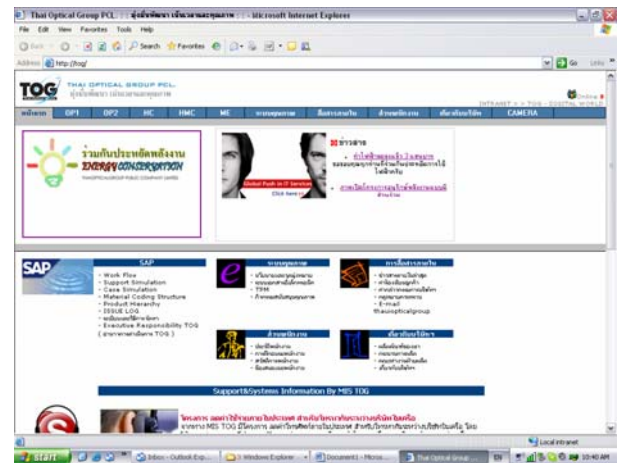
Thai Optical Group PCL : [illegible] - Microsoft Internet Explorer

File Edit View Favorites Tools Help

Back Search Favorites

Address http://tog/

Go Links

TOG THAI OPTICAL GROUP PCL. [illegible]

INTRANET > > TOG - DIGITAL WORLD

หน้าแรก OP1 OP2 HC HMC ME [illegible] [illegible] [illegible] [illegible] CAMERA

ร่วมกันประหยัดพลังงาน ENERGY CONSERVATION

THAI OPTICAL GROUP PUBLIC COMPANY LIMITED

ข่าวสาร

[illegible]

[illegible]

Global Push in IT Services

Click here

SAP

- Work Flow
- Support Simulation
- Case Simulation
- Material Coding Structure
- Product Hierarchy
- ISSUE LOG
- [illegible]
- Executive Responsibility TOG
( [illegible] TOG )

- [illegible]
- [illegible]
- TPM
- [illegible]

- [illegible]
- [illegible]
- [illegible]
- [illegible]
- E-mail thaiopticalgroup

- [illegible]
- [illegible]
- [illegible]
- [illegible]

- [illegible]
- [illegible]
- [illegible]
- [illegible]

Support&Systems Information By MIS TOG

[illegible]

Local intranet

start Inbox - Outlook Exp... 3 Windows Explorer Document1 - Micros... Thai Optical Group... EN 10:40 AM